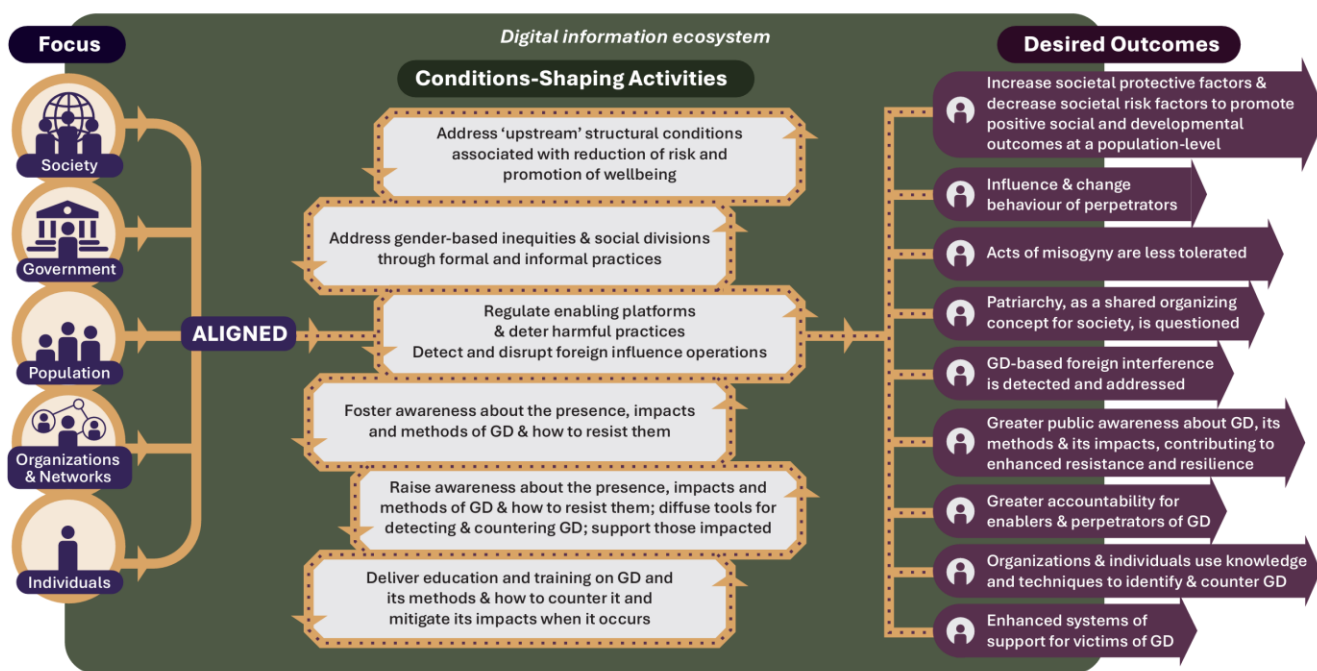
Focus

Digital information ecosystem

Desired Outcomes

Conditions-Shaping Activities

Society

Government

Population

Organizations & Networks

Individuals

ALIGNED

Address 'upstream' structural conditions associated with reduction of risk and promotion of wellbeing

Address gender-based inequities & social divisions through formal and informal practices

Regulate enabling platforms & deter harmful practices Detect and disrupt foreign influence operations

Foster awareness about the presence, impacts and methods of GD & how to resist them

Raise awareness about the presence, impacts and methods of GD & how to resist them; diffuse tools for detecting & countering GD; support those impacted

Deliver education and training on GD and its methods & how to counter it and mitigate its impacts when it occurs

Increase societal protective factors & decrease societal risk factors to promote positive social and developmental outcomes at a population-level

Influence & change behaviour of perpetrators

Acts of misogyny are less tolerated

Patriarchy, as a shared organizing concept for society, is questioned

GD-based foreign interference is detected and addressed

Greater public awareness about GD, its methods & its impacts, contributing to enhanced resistance and resilience

Greater accountability for enablers & perpetrators of GD

Organizations & individuals use knowledge and techniques to identify & counter GD

Enhanced systems of support for victims of GD